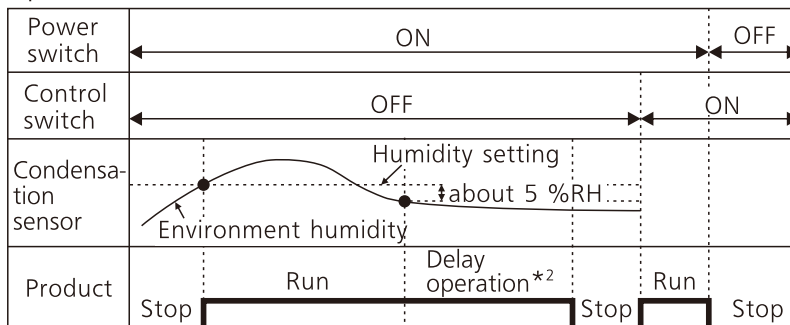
| Power switch | ON | OFF |
|---|---|---|
| Control switch | OFF | ON |
| Condensation sensor | Humidity setting, about 5 %RH, Environment humidity | |
| Product | Stop, Run, Delay operation$^{*2}$, Stop | Run, Stop |